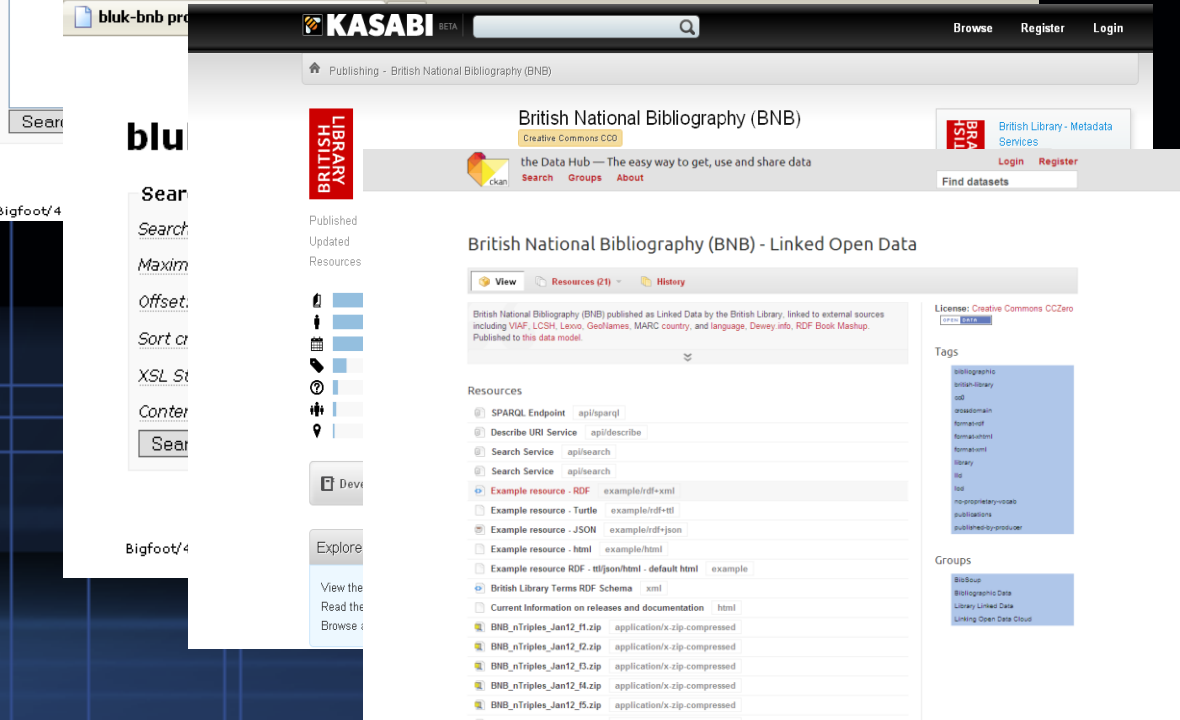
bluk-bnb pro

Searc

bluk

Sear
Search
Maxim
Offset
Sort cr
XSL St
Conter
Sear

Bigfoot/4

Bigfoot/4

KASABI BETA

Browse Register Login

Publishing - British National Bibliography (BNB)

BRITISH LIBRARY

British National Bibliography (BNB)
Creative Commons CC0

BRITISH

British Library - Metadata Services

Published
Updated
Resources

Deve

Explore
View the
Read the
Browse

ckan

the Data Hub — The easy way to get, use and share data
Search Groups About

Login Register
Find datasets

British National Bibliography (BNB) - Linked Open Data

View Resources (21) History

British National Bibliography (BNB) published as Linked Data by the British Library, linked to external sources including VIAF, LCSH, Lexvo, GeoNames, MARC country, and language, Dewey.info, RDF Book Mashup. Published to this data model.

License: Creative Commons CCZero
OPEN DATA

Tags
bibliographic
british-library
cc0
crossdomain
format-rdf
format-xhtml
format-xml
library
lld
lod
no-proprietary-vocab
publications
published-by-producer

Groups
BibSoup
Bibliographic Data
Library Linked Data
Linking Open Data Cloud

Resources

| | |
|---|---|
| SPARQL Endpoint | api/sparql |
| Describe URI Service | api/describe |
| Search Service | api/search |
| Search Service | api/search |
| Example resource - RDF | example/rdf+xml |
| Example resource - Turtle | example/rdf+ttl |
| Example resource - JSON | example/rdf+json |
| Example resource - html | example/html |
| Example resource RDF - ttl/json/html - default html | example |
| British Library Terms RDF Schema | xml |
| Current Information on releases and documentation | html |
| BNB_nTriples_Jan12_f1.zip | application/x-zip-compressed |
| BNB_nTriples_Jan12_f2.zip | application/x-zip-compressed |
| BNB_nTriples_Jan12_f3.zip | application/x-zip-compressed |
| BNB_nTriples_Jan12_f4.zip | application/x-zip-compressed |
| BNB_nTriples_Jan12_f5.zip | application/x-zip-compressed |